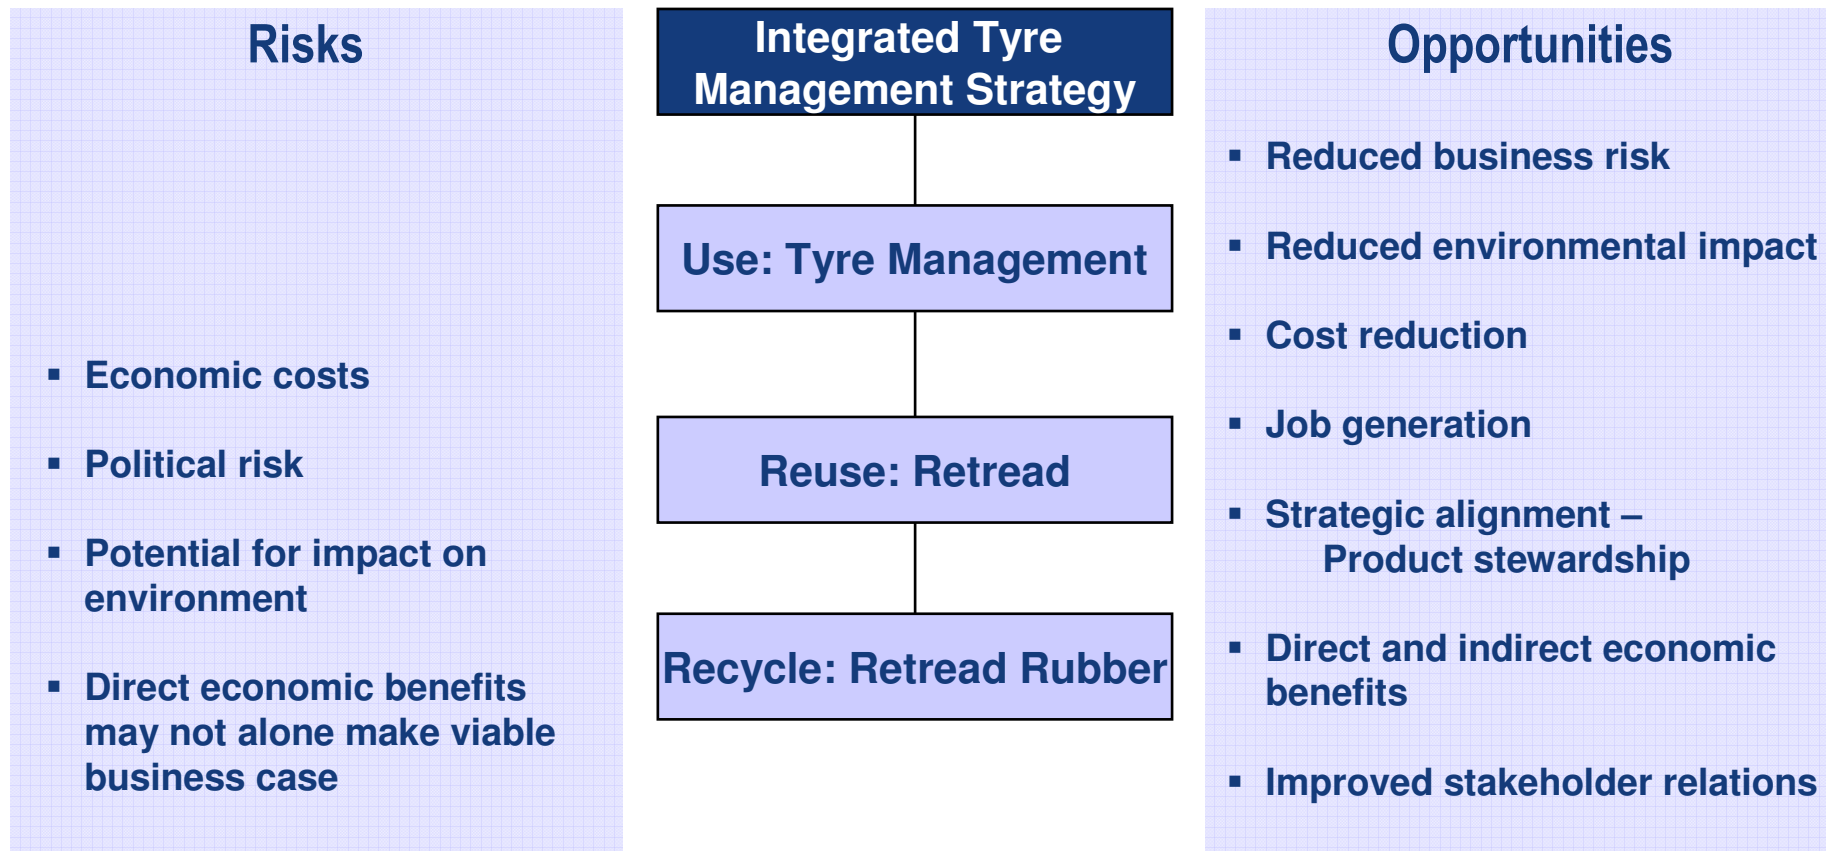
Risks

▪ Economic costs

▪ Political risk

▪ Potential for impact on environment

▪ Direct economic benefits may not alone make viable business case

Integrated Tyre Management Strategy

Use: Tyre Management

Reuse: Retread

Recycle: Retread Rubber

Opportunities

▪ Reduced business risk

▪ Reduced environmental impact

▪ Cost reduction

▪ Job generation

▪ Strategic alignment – Product stewardship

▪ Direct and indirect economic benefits

▪ Improved stakeholder relations